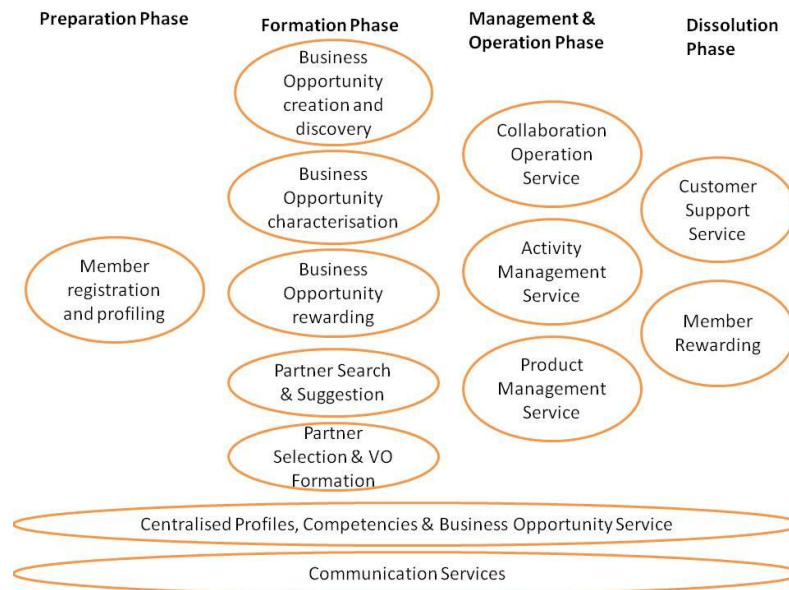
Preparation Phase

Member registration and profiling

Formation Phase

Business Opportunity creation and discovery

Business Opportunity characterisation

Business Opportunity rewarding

Partner Search & Suggestion

Partner Selection & VO Formation

Management & Operation Phase

Collaboration Operation Service

Activity Management Service

Product Management Service

Dissolution Phase

Customer Support Service

Member Rewarding

Centralised Profiles, Competencies & Business Opportunity Service

Communication Services